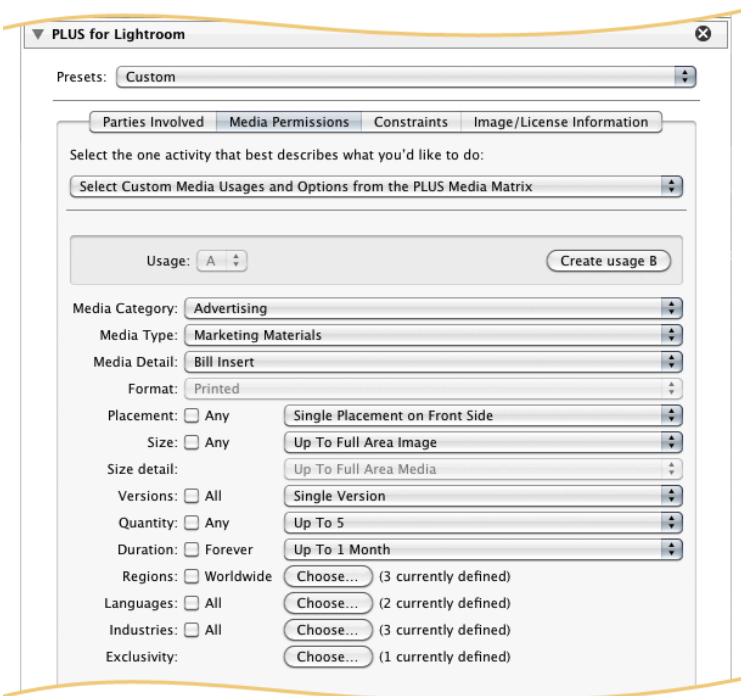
PLUS for Lightroom

Presets: Custom

Parties Involved | Media Permissions | Constraints | Image/License Information

Select the one activity that best describes what you'd like to do:

Select Custom Media Usages and Options from the PLUS Media Matrix

Usage: A

Create usage B

Media Category: Advertising
Media Type: Marketing Materials
Media Detail: Bill Insert
Format: Printed
Placement: Any Single Placement on Front Side
Size: Any Up To Full Area Image
Size detail: Up To Full Area Media
Versions: All Single Version
Quantity: Any Up To 5
Duration: Forever Up To 1 Month
Regions: Worldwide Choose... (3 currently defined)
Languages: All Choose... (2 currently defined)
Industries: All Choose... (3 currently defined)
Exclusivity: Choose... (1 currently defined)